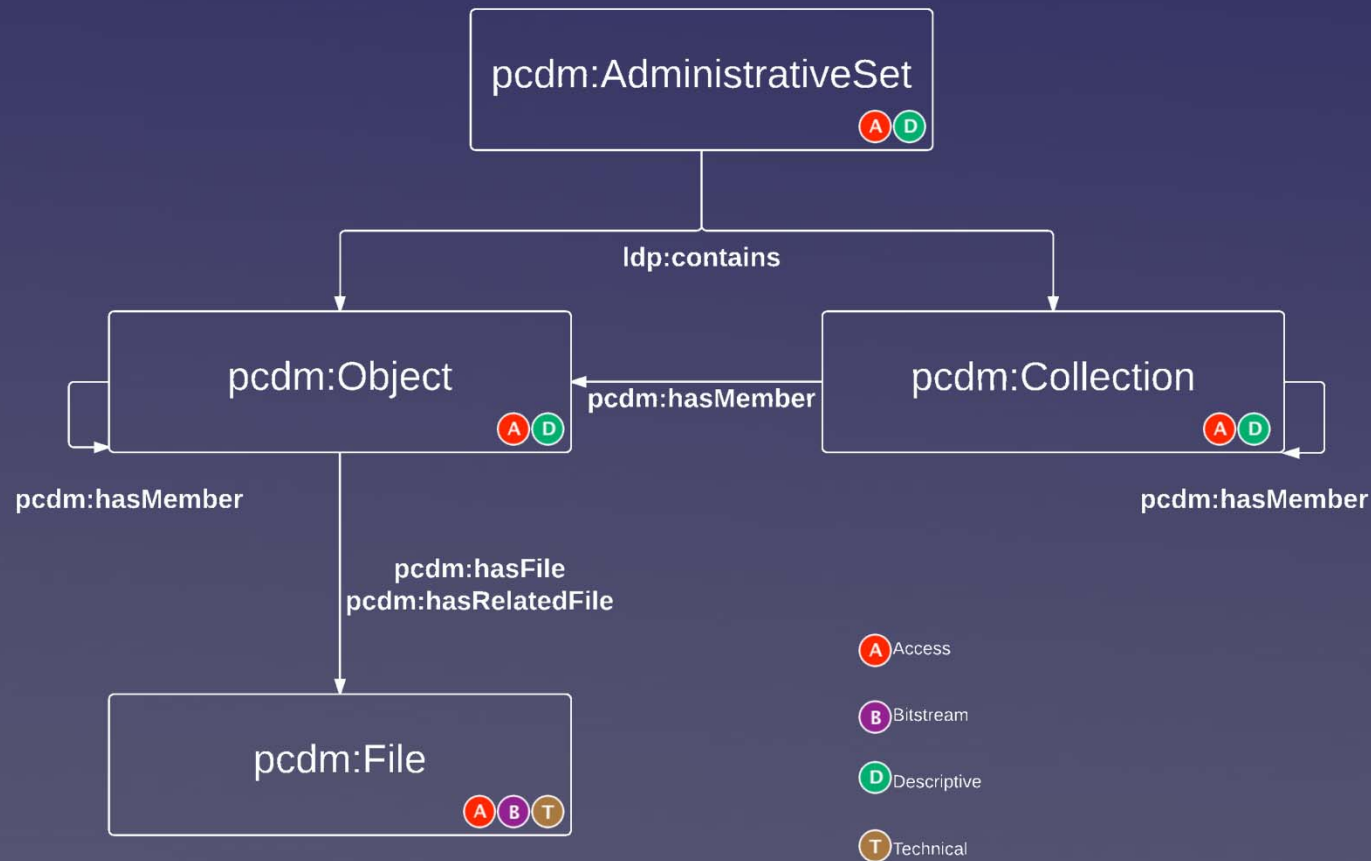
pcdm:AdministrativeSet

A D

ldp:contains

pcdm:Object

A D

pcdm:hasMember

pcdm:Collection

A D

pcdm:hasMember

pcdm:hasMember

pcdm:hasFile
pcdm:hasRelatedFile

pcdm:File

A B T

A Access

B Bitstream

D Descriptive

T Technical